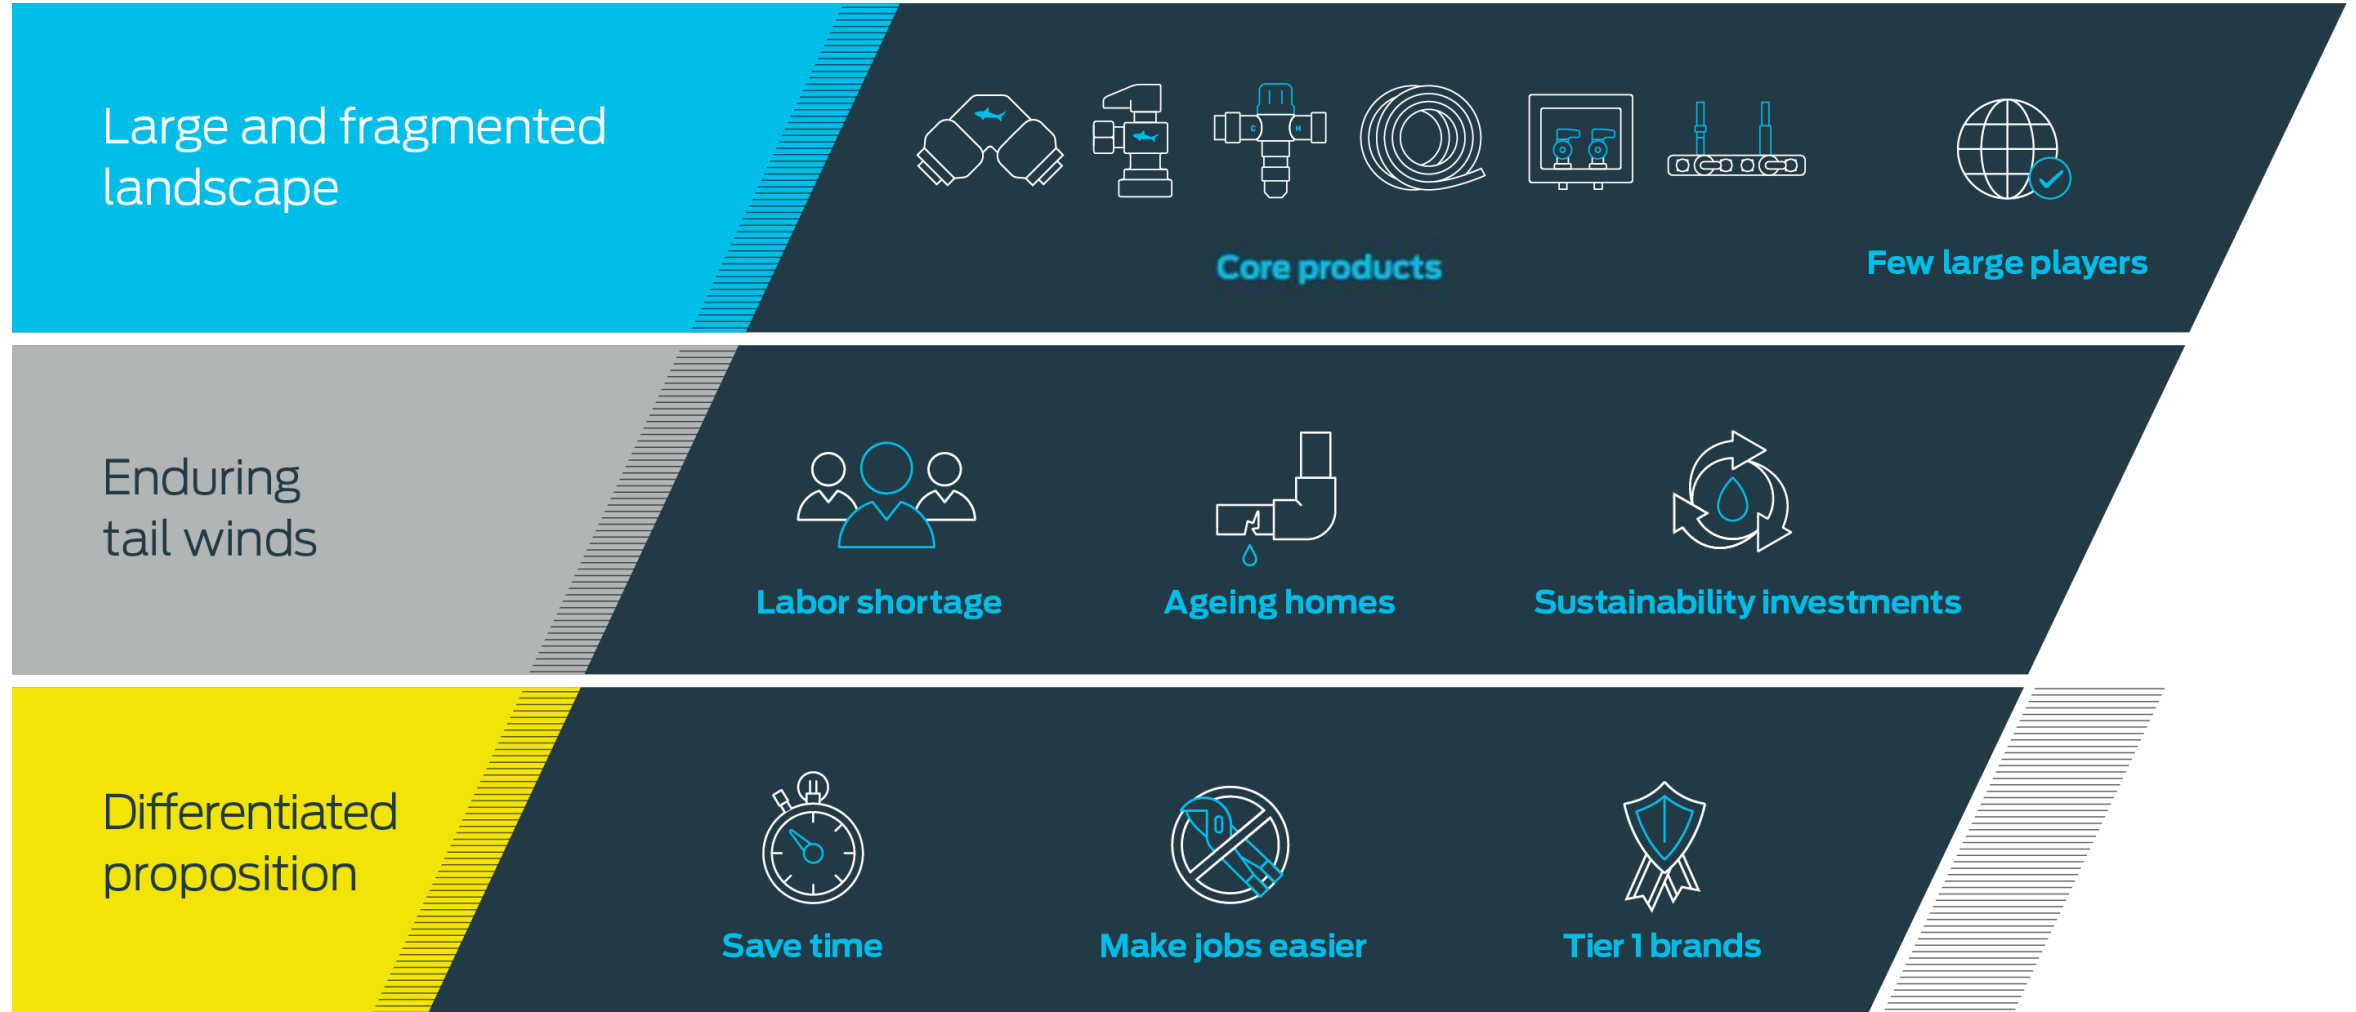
Large and fragmented landscape

Core products

Few large players

Enduring tail winds

Labor shortage

Ageing homes

Sustainability investments

Differentiated proposition

Save time

Make jobs easier

Tier 1 brands